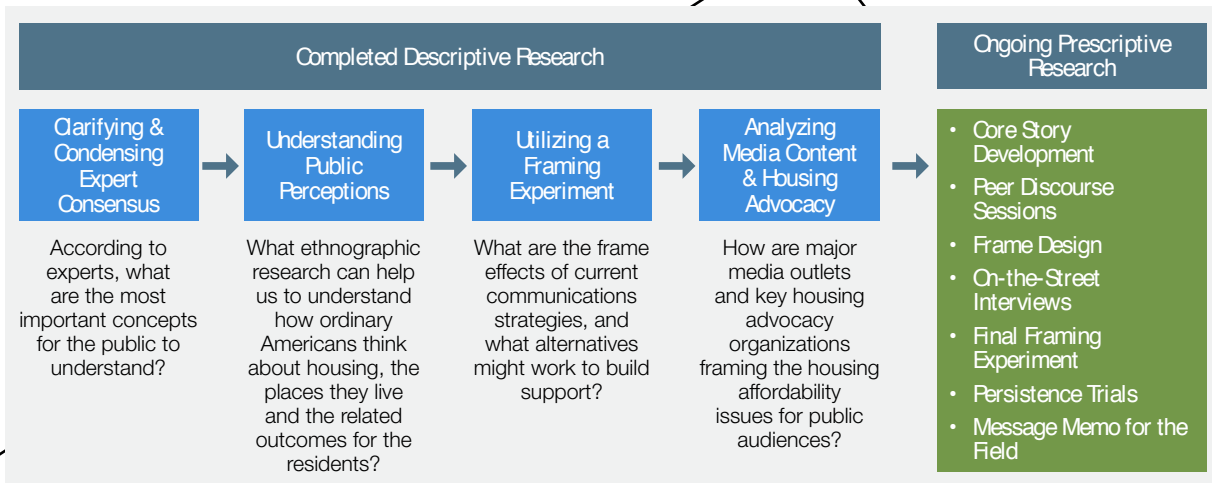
Completed Descriptive Research

Ongoing Prescriptive Research

Clarifying & Condensing Expert Consensus

According to experts, what are the most important concepts for the public to understand?

Understanding Public Perceptions

What ethnographic research can help us to understand how ordinary Americans think about housing, the places they live and the related outcomes for the residents?

Utilizing a Framing Experiment

What are the frame effects of current communications strategies, and what alternatives might work to build support?

Analyzing Media Content & Housing Advocacy

How are major media outlets and key housing advocacy organizations framing the housing affordability issues for public audiences?

- Core Story Development
- Peer Discourse Sessions
- Frame Design
- On-the-Street Interviews
- Final Framing Experiment
- Persistence Trials
- Message Memo for the Field